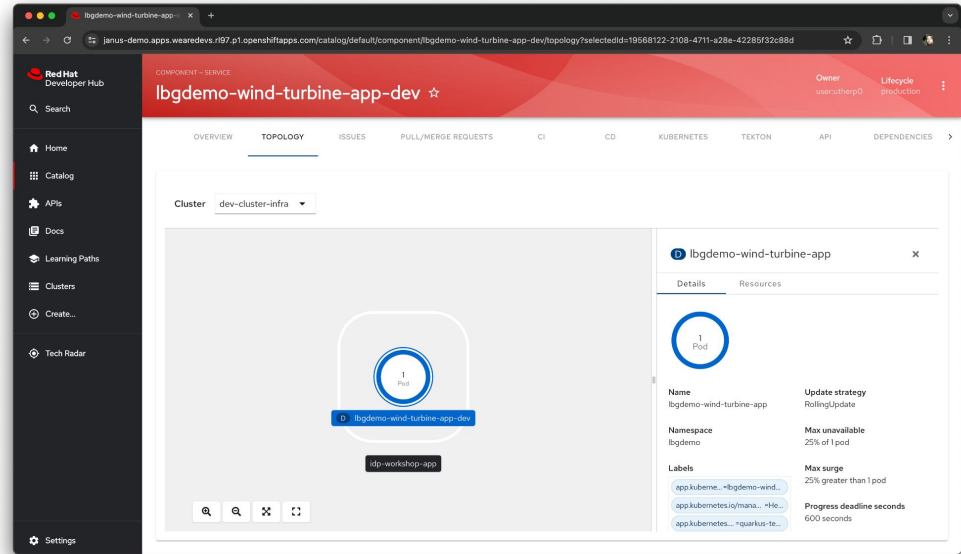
lbgdemo-wind-turbine-app-

janus-demo.apps.wearedevs.rl97.p1.openshiftapps.com/catalog/default/component/lbgdemo-wind-turbine-app-dev/topology?selectedId=19568122-2108-4711-a28e-42285f32c88d

Red Hat Developer Hub

Search

Home

Catalog

APIs

Docs

Learning Paths

Clusters

Create...

Tech Radar

Settings

COMPONENT — SERVICE

lbgdemo-wind-turbine-app-dev ☆

Owner
user:utherp0

Lifecycle
production

OVERVIEW TOPOLOGY ISSUES PULL/MERGE REQUESTS CI CD KUBERNETES TEKTON API DEPENDENCIES

Cluster dev-cluster-infra

1
Pod

D lbgdemo-wind-turbine-app-dev

idp-workshop-app

D lbgdemo-wind-turbine-app

Details Resources

1
Pod

Name
lbgdemo-wind-turbine-app

Update strategy
RollingUpdate

Namespace
lbgdemo

Max unavailable
25% of 1 pod

Labels
app.kuberne... =lbgdemo-wind...
app.kubernetes.io/mana... =He...
app.kubernetes.... =quarkus-te...

Max surge
25% greater than 1 pod

Progress deadline seconds
600 seconds